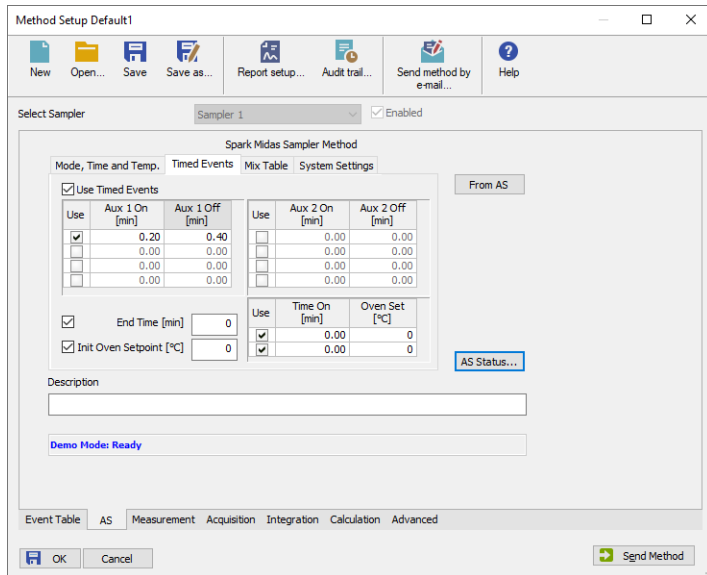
Method Setup Default1

New Open... Save Save as... Report setup... Audit trail... Send method by e-mail... Help

Select Sampler Sampler 1 Enabled

Spark Midas Sampler Method

Mode, Time and Temp. Timed Events Mix Table System Settings

From AS

Use Timed Events

| Use | Aux 1 On [min] | Aux 1 Off [min] |
|---|---|---|
| ✓ | 0.20 | 0.40 |
| | 0.00 | 0.00 |
| | 0.00 | 0.00 |
| | 0.00 | 0.00 |

| Use | Aux 2 On [min] | Aux 2 Off [min] |
|---|---|---|
| | 0.00 | 0.00 |
| | 0.00 | 0.00 |
| | 0.00 | 0.00 |
| | 0.00 | 0.00 |

End Time [min] 0
Init Oven Setpoint [°C] 0

| Use | Time On [min] | Oven Set [°C] |
|---|---|---|
| ✓ | 0.00 | 0 |
| ✓ | 0.00 | 0 |

AS Status...

Description

Demo Mode: Ready

Event Table AS Measurement Acquisition Integration Calculation Advanced

OK Cancel Send Method